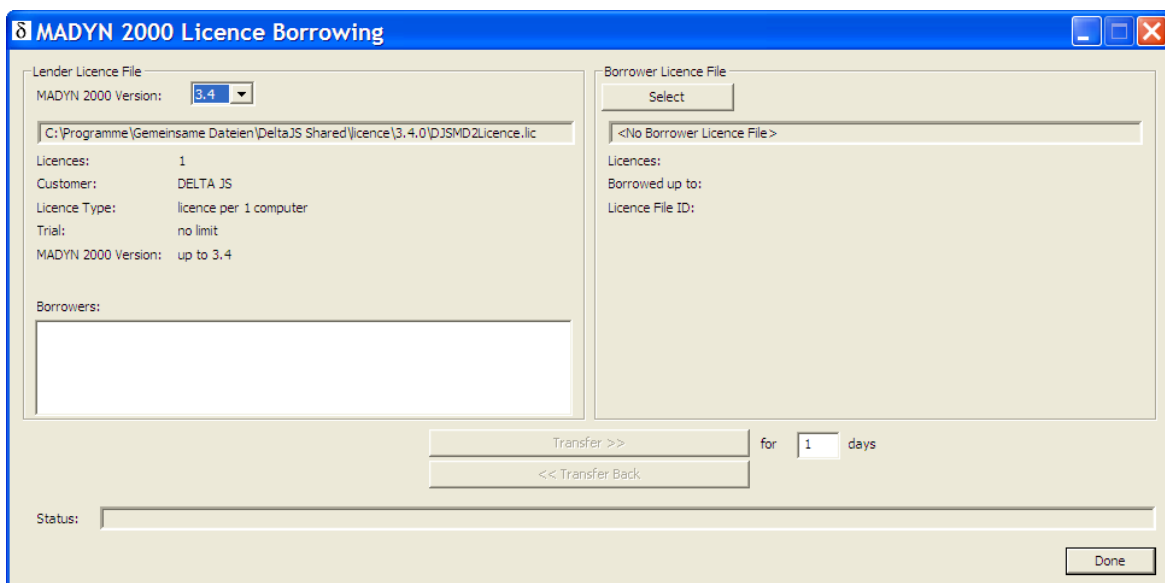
δ MADYN 2000 Licence Borrowing

Lender Licence File
MADYN 2000 Version: 3.4
C:\Programme\Gemeinsame Dateien\DeltaJS Shared\licence\3.4.0\DJSMD2Licence.lic
Licences: 1
Customer: DELTA JS
Licence Type: licence per 1 computer
Trial: no limit
MADYN 2000 Version: up to 3.4

Borrowers:

Borrower Licence File
Select
<No Borrower Licence File>
Licences:
Borrowed up to:
Licence File ID:

Transfer >>
<< Transfer Back
for 1 days

Status:

Done